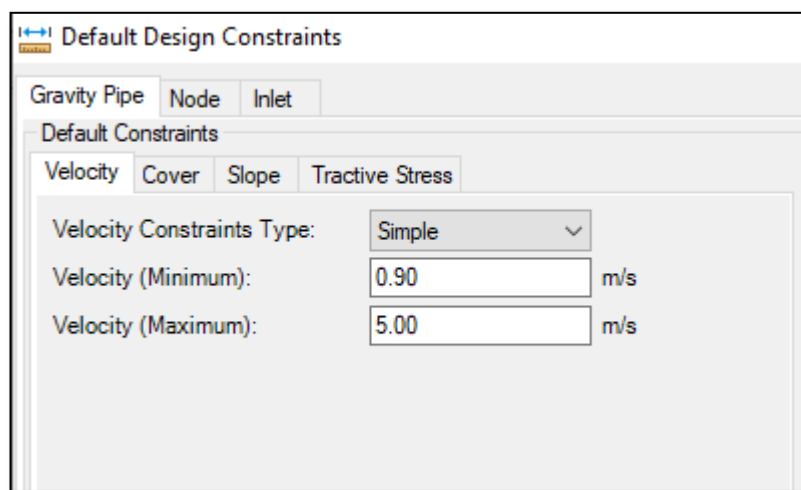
Default Design Constraints

Gravity Pipe | Node | Inlet

Default Constraints

Velocity | Cover | Slope | Tractive Stress

Velocity Constraints Type: Simple

Velocity (Minimum): 0.90 m/s

Velocity (Maximum): 5.00 m/s